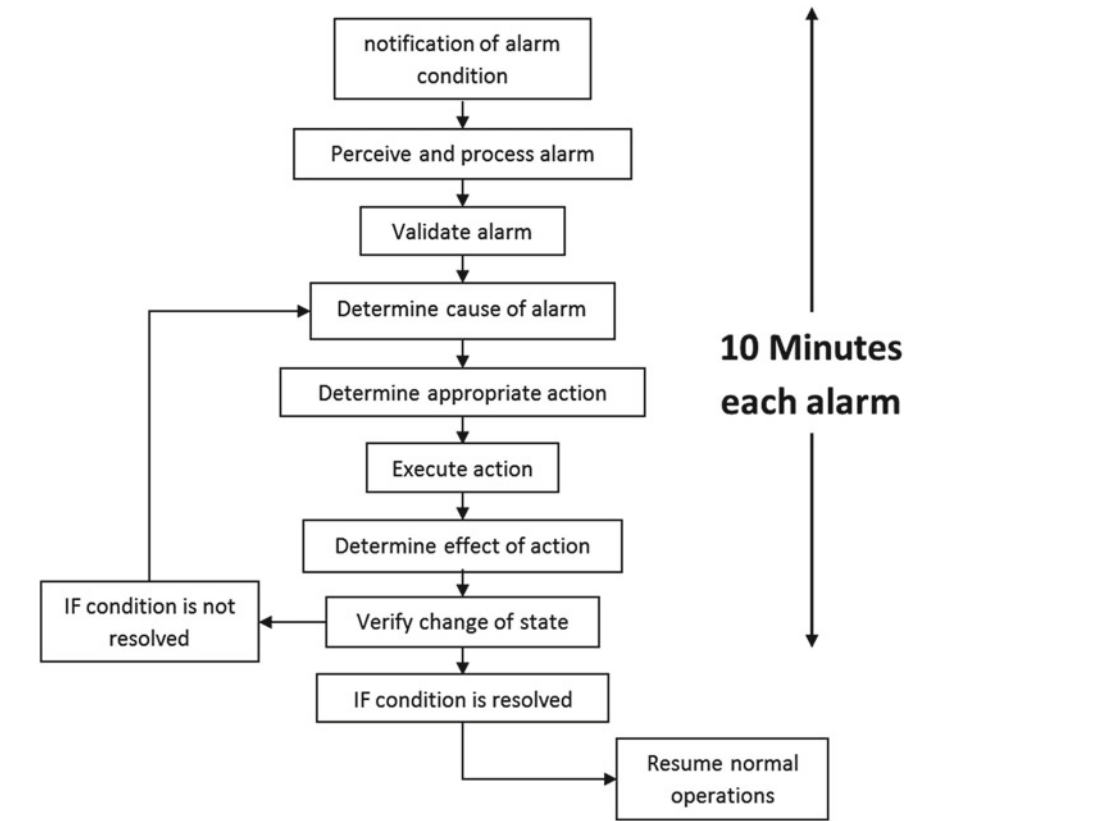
notification of alarm condition

Perceive and process alarm

Validate alarm

Determine cause of alarm

Determine appropriate action

Execute action

Determine effect of action

Verify change of state

IF condition is not resolved

IF condition is resolved

Resume normal operations

10 Minutes each alarm